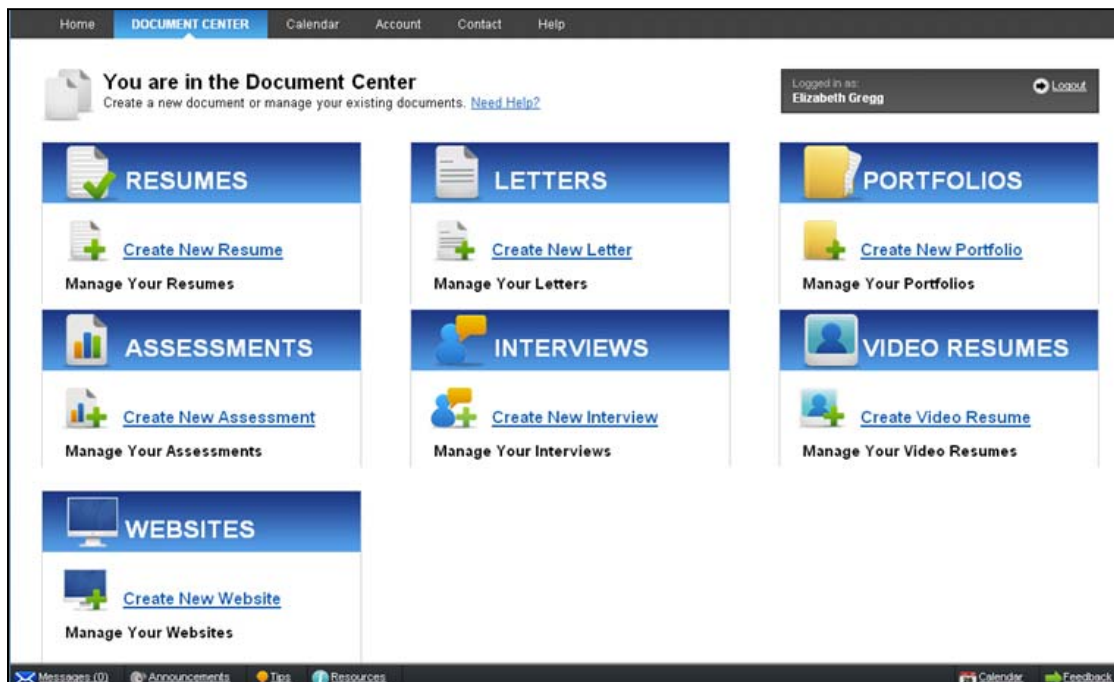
Home DOCUMENT CENTER Calendar Account Contact Help

You are in the Document Center
Create a new document or manage your existing documents. Need Help?

Logged in as:
Elizabeth Gregg
Logout

RESUMES
Create New Resume
Manage Your Resumes

LETTERS
Create New Letter
Manage Your Letters

PORTFOLIOS
Create New Portfolio
Manage Your Portfolios

ASSESSMENTS
Create New Assessment
Manage Your Assessments

INTERVIEWS
Create New Interview
Manage Your Interviews

VIDEO RESUMES
Create Video Resume
Manage Your Video Resumes

WEBSITES
Create New Website
Manage Your Websites

Messages (0) Announcements Tips Resources Calendar Feedback